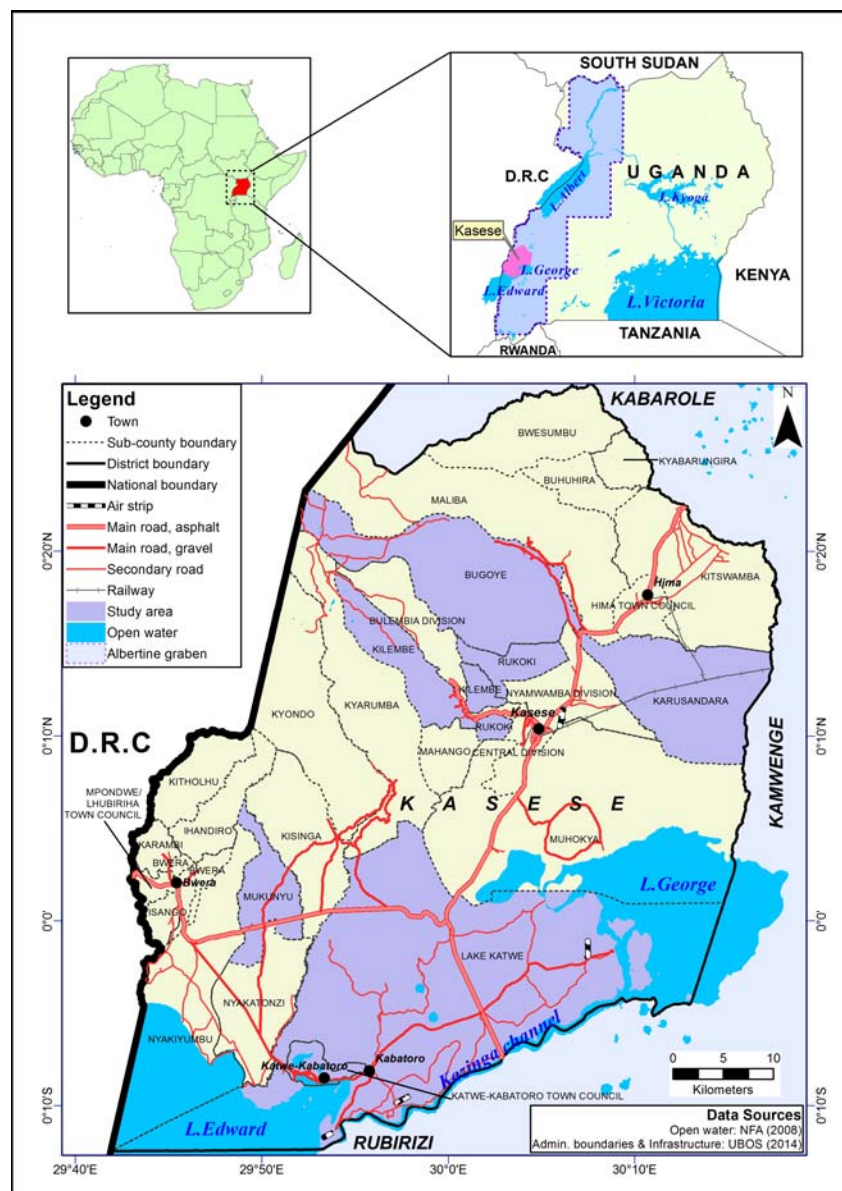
SOUTH SUDAN
D.R.C
UGANDA
L.Albert
L.Kyoga
Kasese
L.George
L.Edward
KENYA
L.Victoria
TANZANIA
RWANDA

Legend
Town
Sub-county boundary
District boundary
National boundary
Air strip
Main road, asphalt
Main road, gravel
Secondary road
Railway
Study area
Open water
Albertine graben

KABAROLE
N
BWESUMBU
KYABARUNGIRA
BUHUHIRA
MALIBA
BUGOYE
Hima
KITSWAMBA
HIMA TOWN COUNCIL
BULEMBIA DIVISION
KILEMBE
RUKOKI
KILEMBE
NYAMWAMBA DIVISION
KARUSANDARA
KYONDO
KYARUMBA
RUKOKI
Kasese
D.R.C
MAHANGO
CENTRAL DIVISION
KAMWENGE
KITHOLHU
KASESE
MPONDWE/ LHUBIRIHA TOWN COUNCIL
IHANDIRO
KISINGA
MUHOKYA
KARAMBI
BWERA
BWERA
Bwera
L.George
MUKUNYU
ISANGO
LAKE KATWE
NYAKATONZI
NYAKIYUMBU
Kazinga channel
Katwe-Kabatoro
Kabatoro
KATWE-KABATORO TOWN COUNCIL
0 5 10
Kilometers
L.Edward
RUBIRIZI
Data Sources
Open water: NFA (2008)
Admin. boundaries & Infrastructure: UBOS (2014)

0°20'N
0°10'N
0°0'
0°10'S
29°40'E
29°50'E
30°0'E
30°10'E